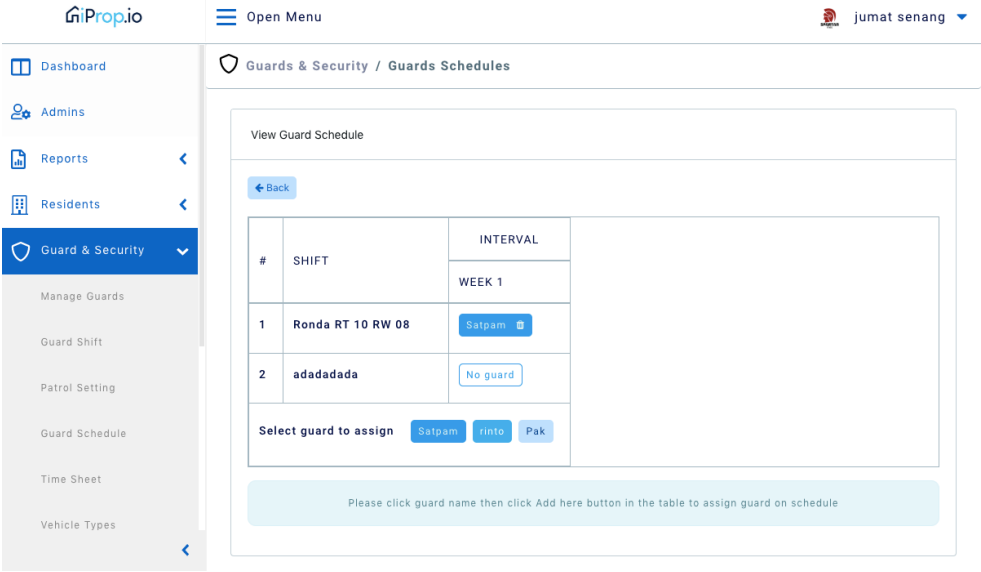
iProp.io

Open Menu

jumat senang

Dashboard

Admins

Reports

Residents

Guard & Security

Manage Guards

Guard Shift

Patrol Setting

Guard Schedule

Time Sheet

Vehicle Types

Guards & Security / Guards Schedules

View Guard Schedule

← Back

| # | SHIFT | INTERVAL |
|---|---|---|
| | | WEEK 1 |
| 1 | Ronda RT 10 RW 08 | Satpam |
| 2 | adadadada | No guard |

Select guard to assign Satpam rinto Pak

Please click guard name then click Add here button in the table to assign guard on schedule